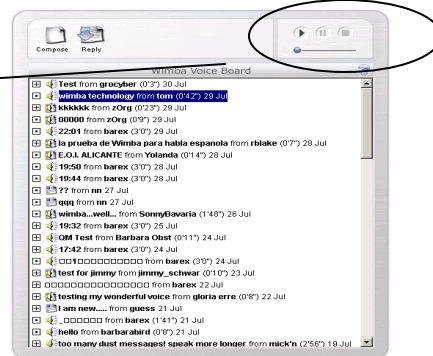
Compose Reply

Wimba Voice Board

Test from grocyber (0'3") 30 Jul
wimba technology from tom (0'42") 29 Jul
kkkkkk from zOrg (0'23") 29 Jul
00000 from zOrg (0'9") 29 Jul
22:01 from barex (3'0") 29 Jul
la prueba de Wimba para habla espanola from rblake (0'7") 28 Jul
E.O.I. ALICANTE from Yolanda (0'14") 28 Jul
19:50 from barex (3'0") 28 Jul
19:44 from barex (3'0") 28 Jul
?? from nn 27 Jul
qqq from nn 27 Jul
wimba...well... from SonnyBavaria (1'48") 26 Jul
19:32 from barex (3'0") 25 Jul
QM Test from Barbara Obst (0'11") 24 Jul
17:42 from barex (3'0") 24 Jul
□□1□□□□□□□□□□ from barex (3'0") 24 Jul
test for jimmy from jimmy_schwar (0'10") 23 Jul
□□□□□□□□□□□□□□□ from barex 22 Jul
testing my wonderful voice from gloria erre (0'8") 22 Jul
I am new..... from guess 21 Jul
_□□□□□ from barex (1'41") 21 Jul
hello from barbarabird (0'8") 21 Jul
too many dust messages! speak more longer from mick'n (2'56") 19 Jul